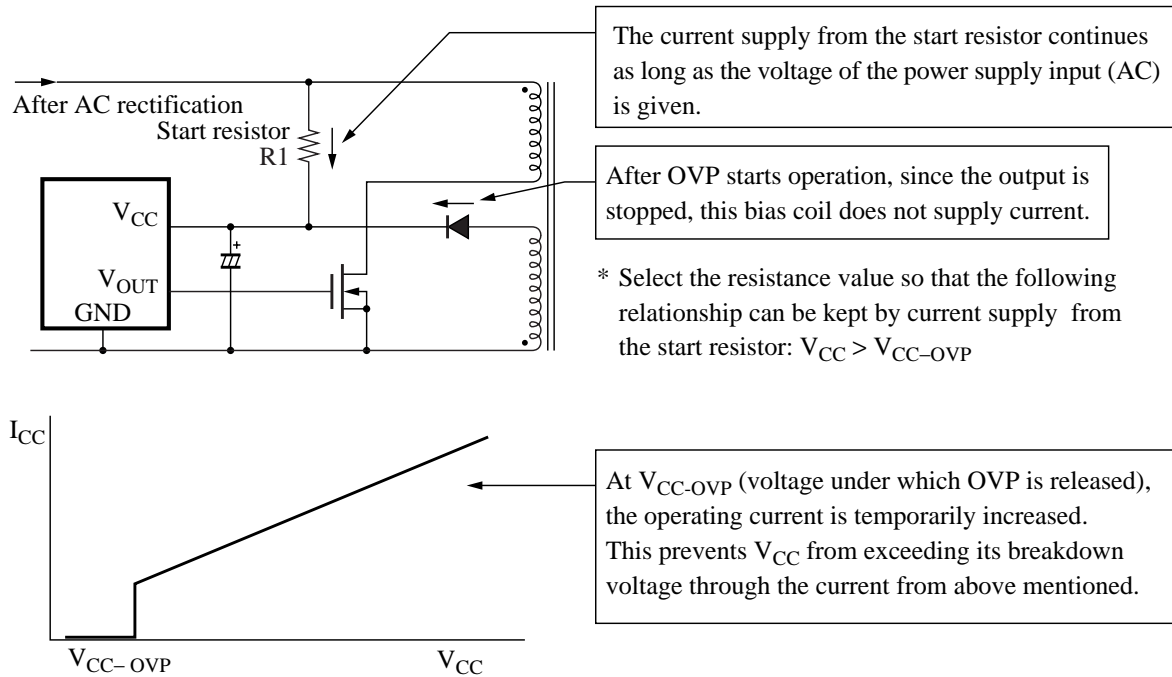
The current supply from the start resistor continues as long as the voltage of the power supply input (AC) is given.

After AC rectification

Start resistor

R1

$V_{CC}$

$V_{OUT}$

GND

+

After OVP starts operation, since the output is stopped, this bias coil does not supply current.

* Select the resistance value so that the following relationship can be kept by current supply from the start resistor: $V_{CC} > V_{CC-OVP}$

$I_{CC}$

$V_{CC-OVP}$

$V_{CC}$

At $V_{CC-OVP}$ (voltage under which OVP is released), the operating current is temporarily increased. This prevents $V_{CC}$ from exceeding its breakdown voltage through the current from above mentioned.